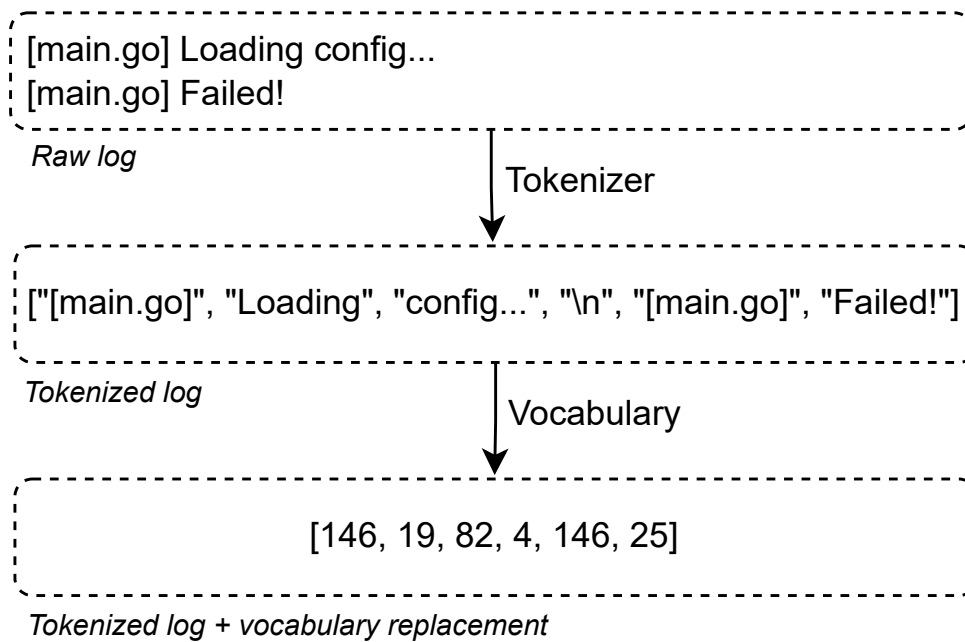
[main.go] Loading config...
[main.go] Failed!

Raw log

Tokenizer

["[main.go]", "Loading", "config...", "\n", "[main.go]", "Failed!"]

Tokenized log

Vocabulary

[146, 19, 82, 4, 146, 25]

Tokenized log + vocabulary replacement